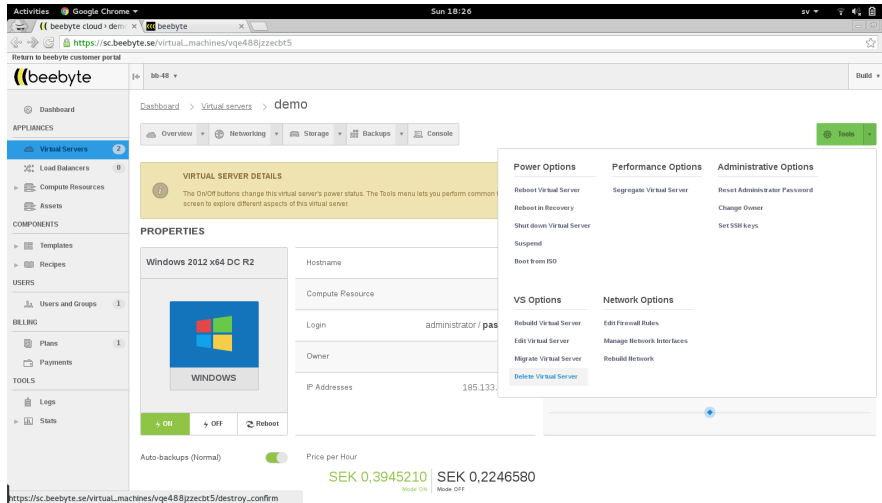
Activities Google Chrome ▾ Sun 18:26 sv ▾

beebyte cloud | dem ×
beebyte ×

https://sc.beebyte.se/virtual_machines/vqe488jzzecbt5

Return to beebyte customer portal

beebyte

bb-48 ▾

Build ▾

Dashboard

APPLIANCES

Virtual Servers 2

Load Balancers 0

Compute Resources

Assets

COMPONENTS

Templates

Recipes

USERS

Users and Groups 1

BILLING

Plans 1

Payments

TOOLS

Logs

Stats

Dashboard > Virtual servers > demo

Overview ▾ Networking ▾ Storage ▾ Backups ▾ Console

Tools ▾

VIRTUAL SERVER DETAILS

The On/Off buttons change this virtual server's power status. The Tools menu lets you perform common t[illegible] screen to explore different aspects of this virtual server.

PROPERTIES

Windows 2012 x64 DC R2

WINDOWS

ON OFF Reboot

Hostname

Compute Resource

Login administrator / pas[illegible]

Owner

IP Addresses 185.133.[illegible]

Power Options
Reboot Virtual Server
Reboot in Recovery
Shut down Virtual Server
Suspend
Boot from ISO

Performance Options
Segregate Virtual Server

Administrative Options
Reset Administrator Password
Change Owner
Set SSH keys

VS Options
Rebuild Virtual Server
Edit Virtual Server
Migrate Virtual Server
Delete Virtual Server

Network Options
Edit Firewall Rules
Manage Network Interfaces
Rebuild Network

Auto-backups (Normal)

Price per Hour

SEK 0,3945210 Mode ON SEK 0,2246580 Mode OFF

https://sc.beebyte.se/virtual_machines/vqe488jzzecbt5/destroy_confirm